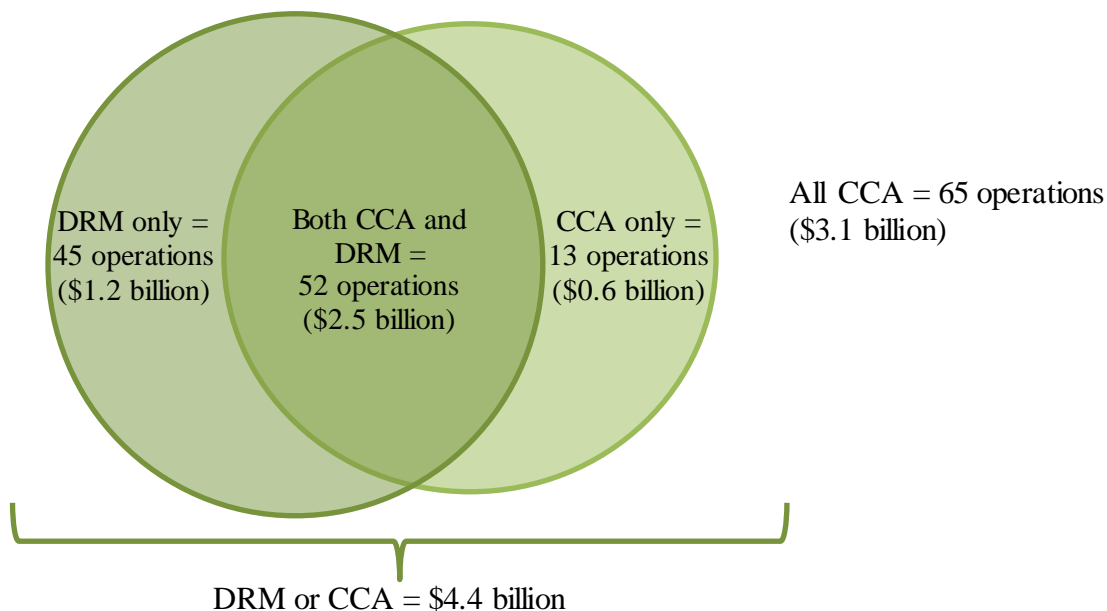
DRM only = 45 operations (\$1.2 billion)

Both CCA and DRM = 52 operations (\$2.5 billion)

CCA only = 13 operations (\$0.6 billion)

All CCA = 65 operations (\$3.1 billion)

DRM or CCA = \$4.4 billion